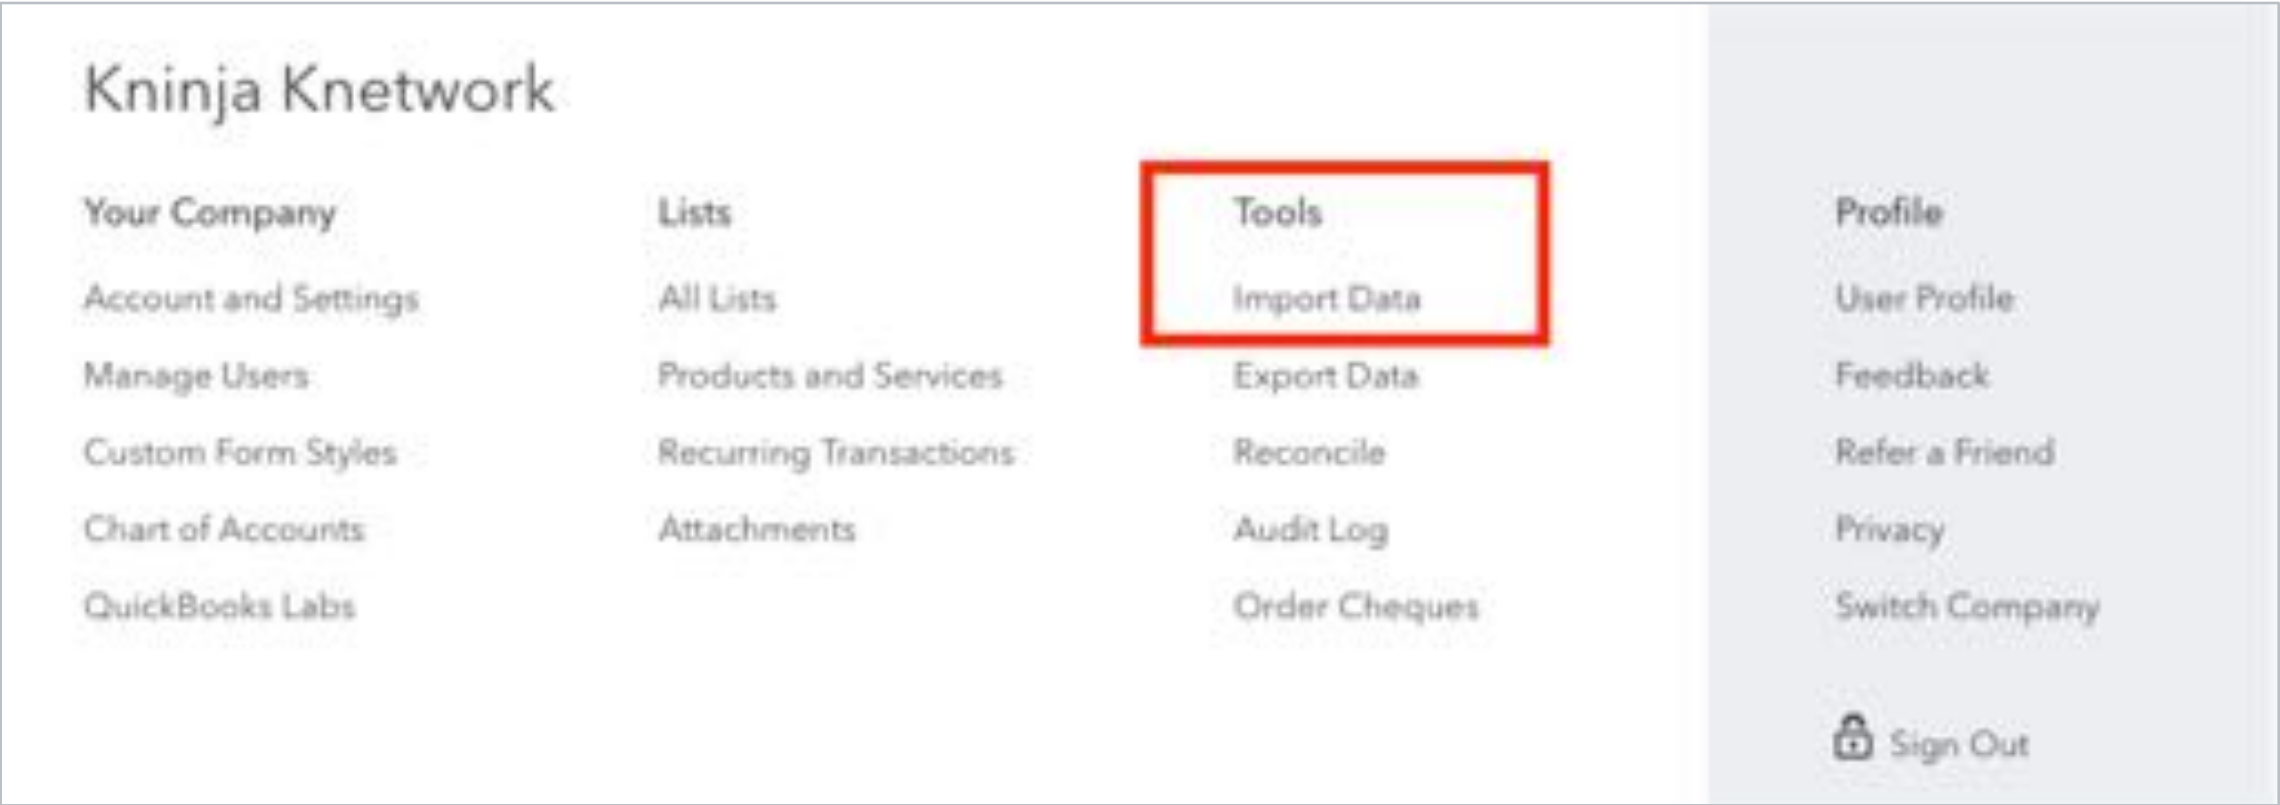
Kninja Knetwork

Your Company
Account and Settings
Manage Users
Custom Form Styles
Chart of Accounts
QuickBooks Labs

Lists
All Lists
Products and Services
Recurring Transactions
Attachments

Tools
Import Data
Export Data
Reconcile
Audit Log
Order Cheques

Profile
User Profile
Feedback
Refer a Friend
Privacy
Switch Company

Sign Out